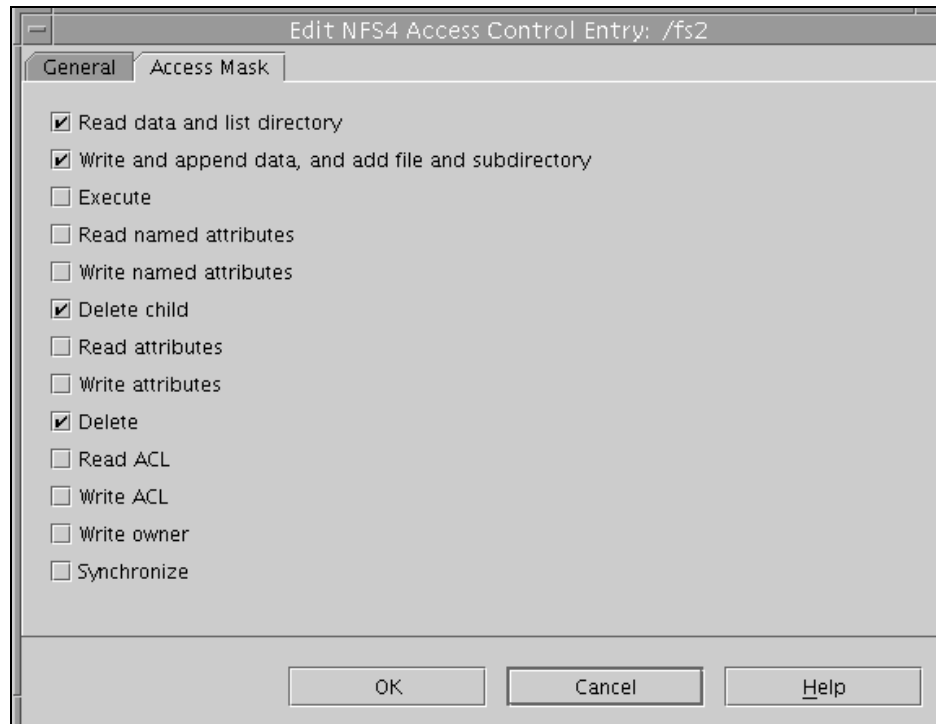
Edit NFS4 Access Control Entry: /fs2

General | Access Mask

☑ Read data and list directory
☑ Write and append data, and add file and subdirectory
☐ Execute
☐ Read named attributes
☐ Write named attributes
☑ Delete child
☐ Read attributes
☐ Write attributes
☑ Delete
☐ Read ACL
☐ Write ACL
☐ Write owner
☐ Synchronize

OK Cancel Help